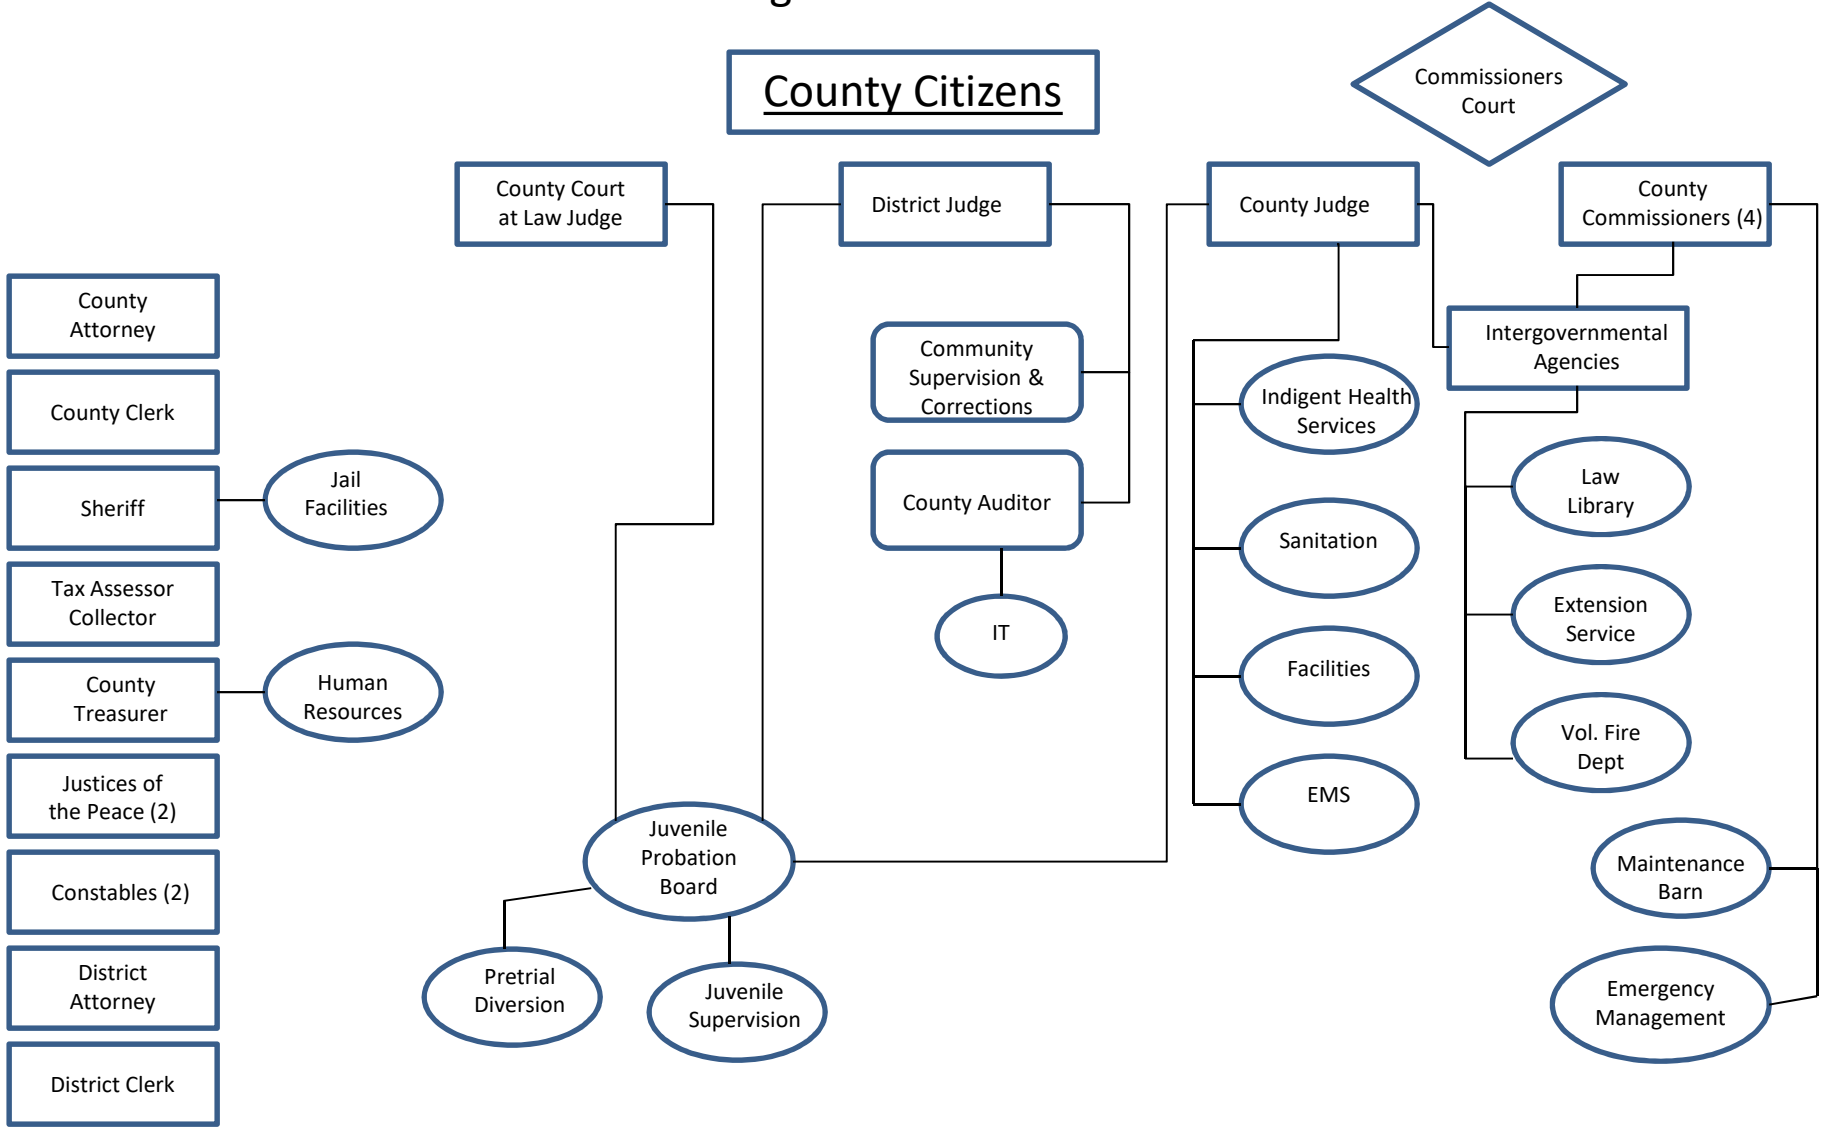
County Citizens

Commissioners Court

County Court at Law Judge

District Judge

County Judge

County Commissioners (4)

County Attorney

County Clerk

Sheriff

Jail Facilities

Tax Assessor Collector

County Treasurer

Human Resources

Justices of the Peace (2)

Constables (2)

District Attorney

District Clerk

Community Supervision & Corrections

County Auditor

IT

Intergovernmental Agencies

Indigent Health Services

Sanitation

Facilities

EMS

Law Library

Extension Service

Vol. Fire Dept

Maintenance Barn

Emergency Management

Juvenile Probation Board

Pretrial Diversion

Juvenile Supervision